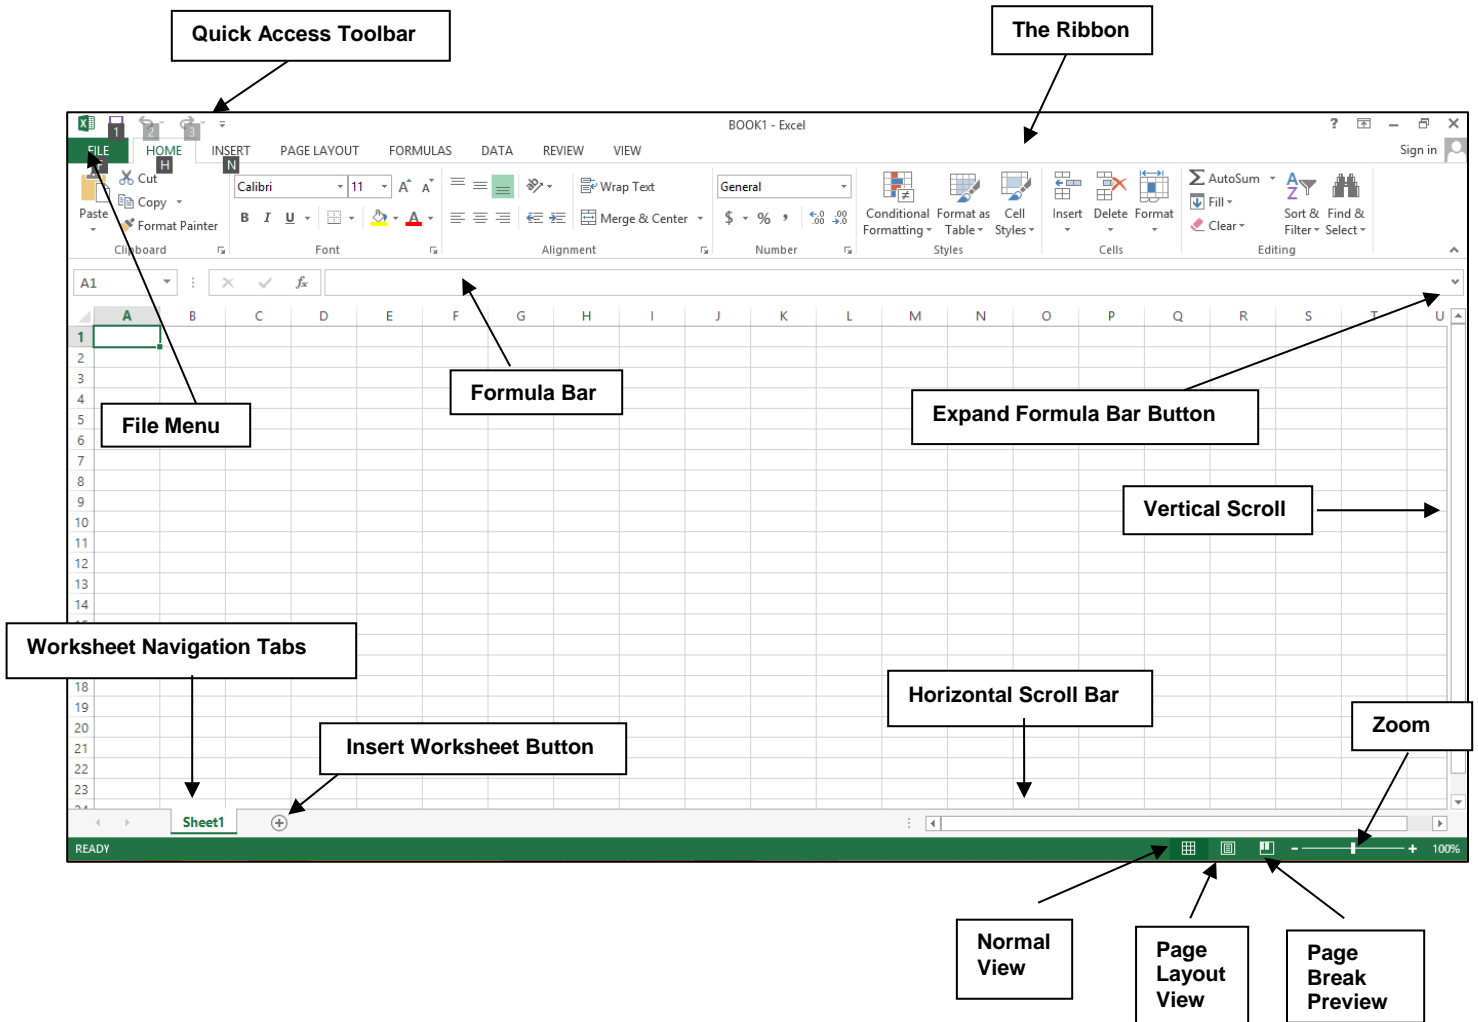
Quick Access Toolbar

The Ribbon

1 2 3

BOOK1 - Excel

? — ✕

FILE F HOME H INSERT N PAGE LAYOUT FORMULAS DATA REVIEW VIEW

Sign in

Cut

Copy

Paste

Format Painter

Clipboard

Calibri 11

A A

B I U

Font

Wrap Text

Merge & Center

Alignment

General

$ % ,

.00 .0

Number

Conditional Formatting

Format as Table

Cell Styles

Styles

Insert

Delete

Format

Cells

AutoSum

Fill

Clear

Sort & Filter

Find & Select

Editing

A1

fx

A B C D E F G H I J K L M N O P Q R S T U

1
2
3
4
5
6
7
8
9
10
11
12
13
14

18
19
20
21
22
23

Formula Bar

File Menu

Expand Formula Bar Button

Vertical Scroll

Worksheet Navigation Tabs

Horizontal Scroll Bar

Zoom

Insert Worksheet Button

Sheet1

READY

100%

Normal View

Page Layout View

Page Break Preview